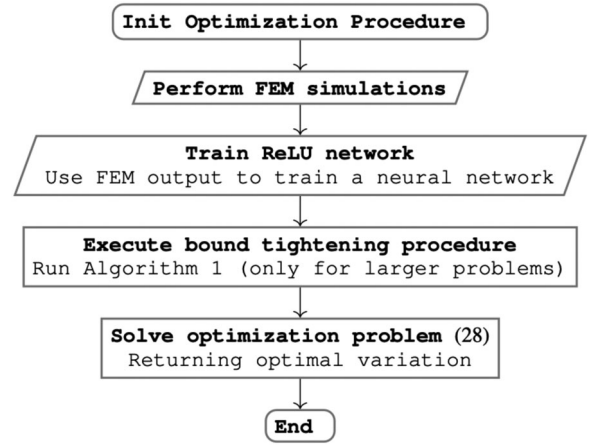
Init Optimization Procedure

Perform FEM simulations

Train ReLU network
Use FEM output to train a neural network

Execute bound tightening procedure
Run Algorithm 1 (only for larger problems)

Solve optimization problem (28)
Returning optimal variation

End